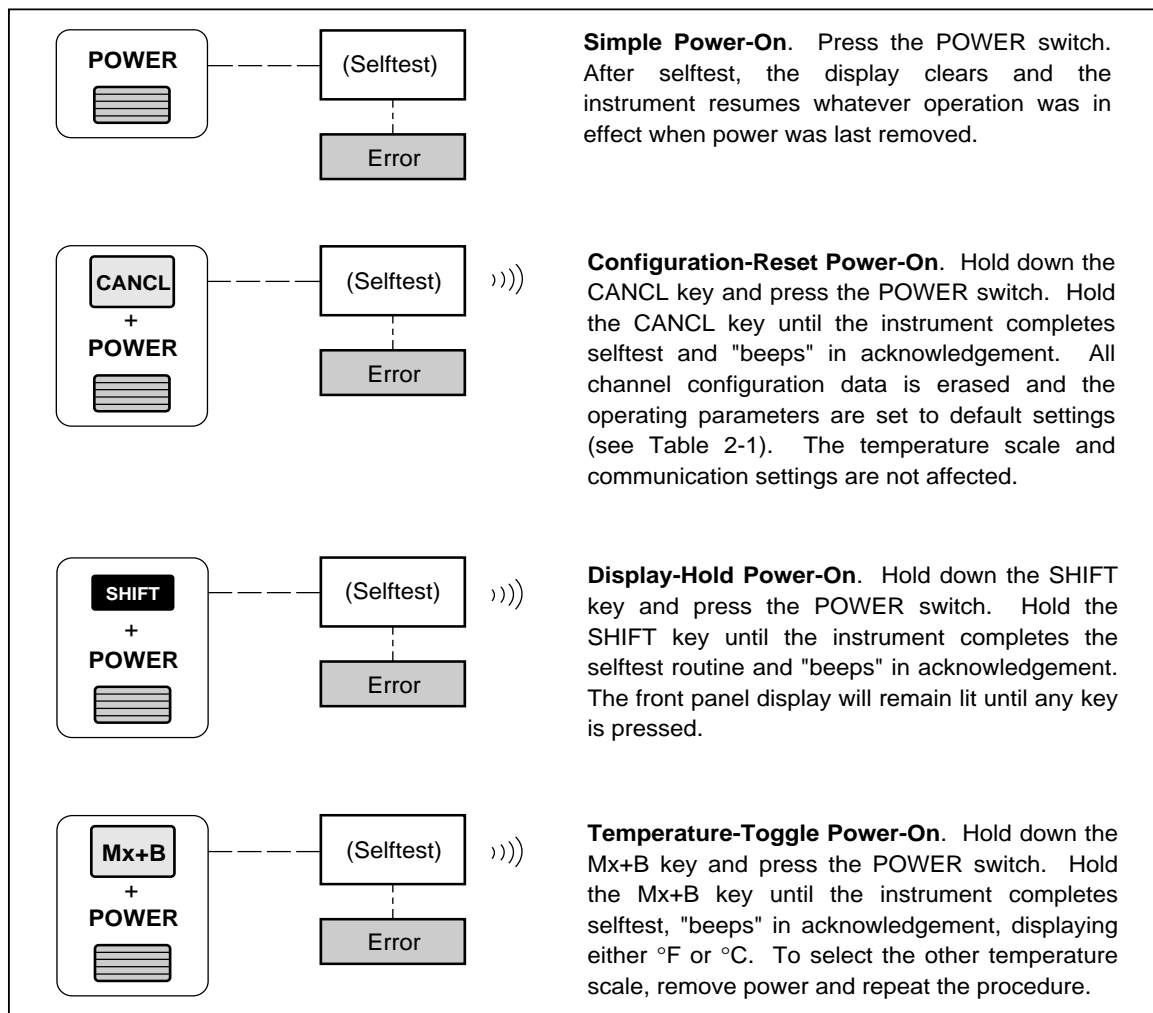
POWER

(Selftest)

Error

**Simple Power-On**. Press the POWER switch. After selftest, the display clears and the instrument resumes whatever operation was in effect when power was last removed.

CANCL
+
POWER

(Selftest)

Error

**Configuration-Reset Power-On**. Hold down the CANCL key and press the POWER switch. Hold the CANCL key until the instrument completes selftest and "beeps" in acknowledgement. All channel configuration data is erased and the operating parameters are set to default settings (see Table 2-1). The temperature scale and communication settings are not affected.

SHIFT
+
POWER

(Selftest)

Error

**Display-Hold Power-On**. Hold down the SHIFT key and press the POWER switch. Hold the SHIFT key until the instrument completes the selftest routine and "beeps" in acknowledgement. The front panel display will remain lit until any key is pressed.

Mx+B
+
POWER

(Selftest)

Error

**Temperature-Toggle Power-On**. Hold down the Mx+B key and press the POWER switch. Hold the Mx+B key until the instrument completes selftest, "beeps" in acknowledgement, displaying either °F or °C. To select the other temperature scale, remove power and repeat the procedure.